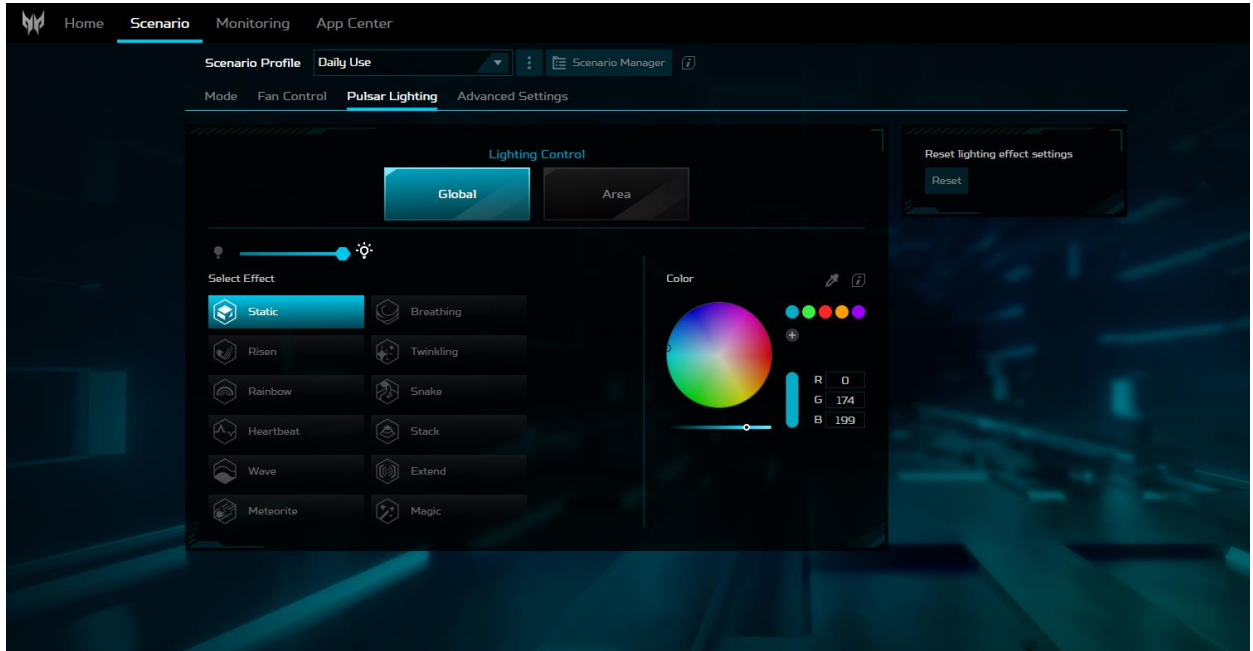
Home Scenario Monitoring App Center

Scenario Profile Daily Use

Scenario Manager

Mode Fan Control Pulsar Lighting Advanced Settings

Lighting Control

Global Area

Reset lighting effect settings

Reset

Select Effect

Static Breathing

Risen Twinkling

Rainbow Snake

Heartbeat Stack

Wave Extend

Meteorite Magic

Color

R 0

G 174

B 199